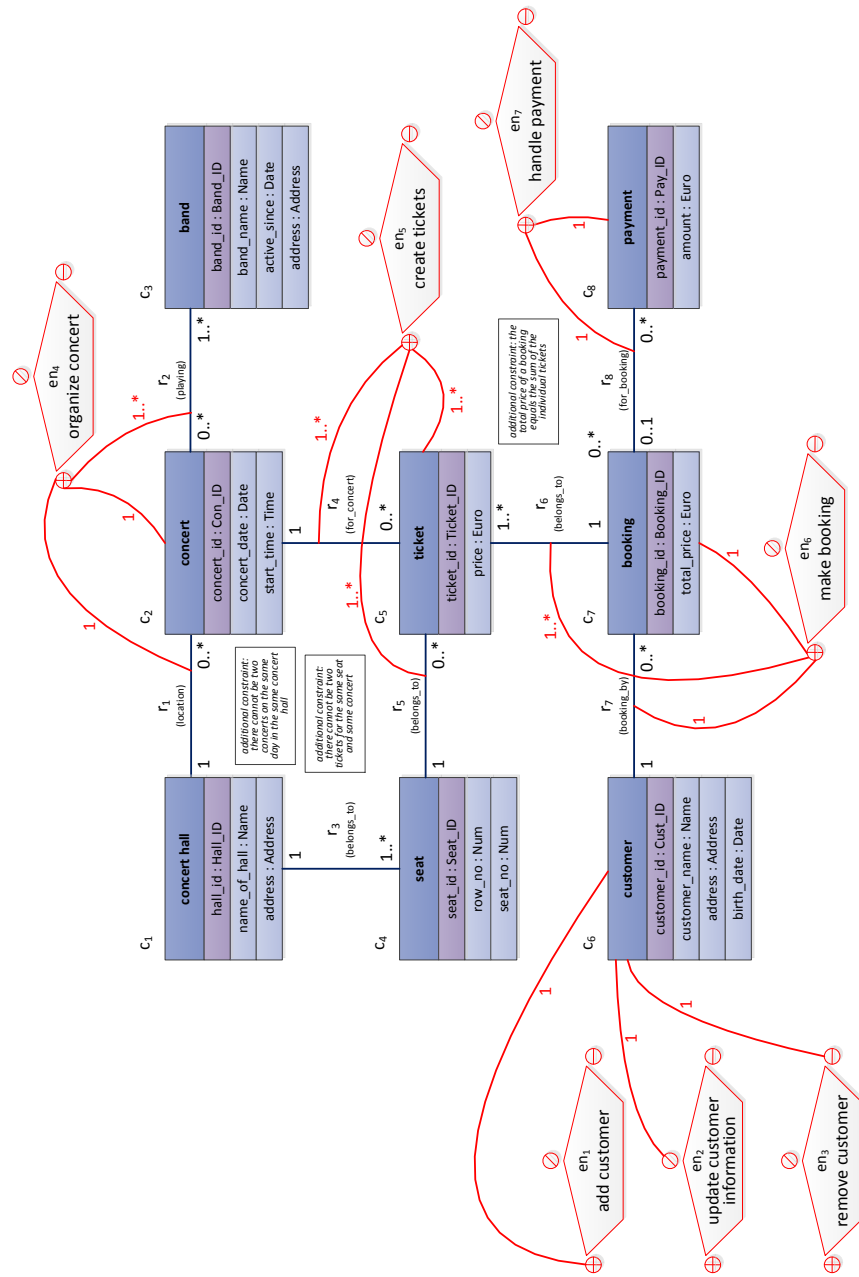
c1
concert hall
hall_id : Hall_ID
name_of_hall : Name
address : Address

c2
concert
concert_id : Con_ID
concert_date : Date
start_time : Time

c3
band
band_id : Band_ID
band_name : Name
active_since : Date
address : Address

c4
seat
seat_id : Seat_ID
row_no : Num
seat_no : Num

c5
ticket
ticket_id : Ticket_ID
price : Euro

c6
customer
customer_id : Cust_ID
customer_name : Name
address : Address
birth_date : Date

c7
booking
booking_id : Booking_ID
total_price : Euro

c8
payment
payment_id : Pay_ID
amount : Euro

r1 (location) 1 0..*
r2 (playing) 0..* 1..*
r3 (belongs_to) 1 1..*
r4 (for_concert) 1 0..*
r5 (belongs_to) 1 0..*
r6 (belongs_to) 1..* 1
r7 (booking_by) 1 0..*
r8 (for_booking) 0..1 0..*

additional constraint: there cannot be two concerts on the same day in the same concert hall

additional constraint: there cannot be two tickets for the same seat and same concert

additional constraint: the total price of a booking equals the sum of the individual tickets

en1 add customer
en2 update customer information
en3 remove customer
en4 organize concert
en5 create tickets
en6 make booking
en7 handle payment

1
1
1
1..*
1..*
1..*
1..*
1
1
1
1
1..*
1
1
1